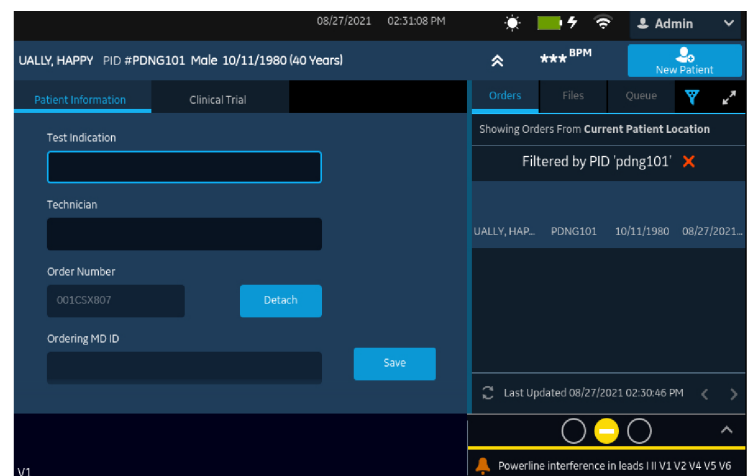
08/27/2021 02:31:08 PM Admin

UALLY, HAPPY PID #PDNG101 Male 10/11/1980 (40 Years)

***BPM

New Patient

Patient Information

Clinical Trial

Test Indication

Technician

Order Number

001CSX807

Detach

Ordering MD ID

Save

Orders

Files

Queue

Showing Orders From Current Patient Location

Filtered by PID 'pdng101'

| UALLY, HAP... | PDNG101 | 10/11/1980 | 08/27/2021... |
|---|---|---|---|

Last Updated 08/27/2021 02:30:46 PM

V1

Powerline interference in leads I II V1 V2 V4 V5 V6